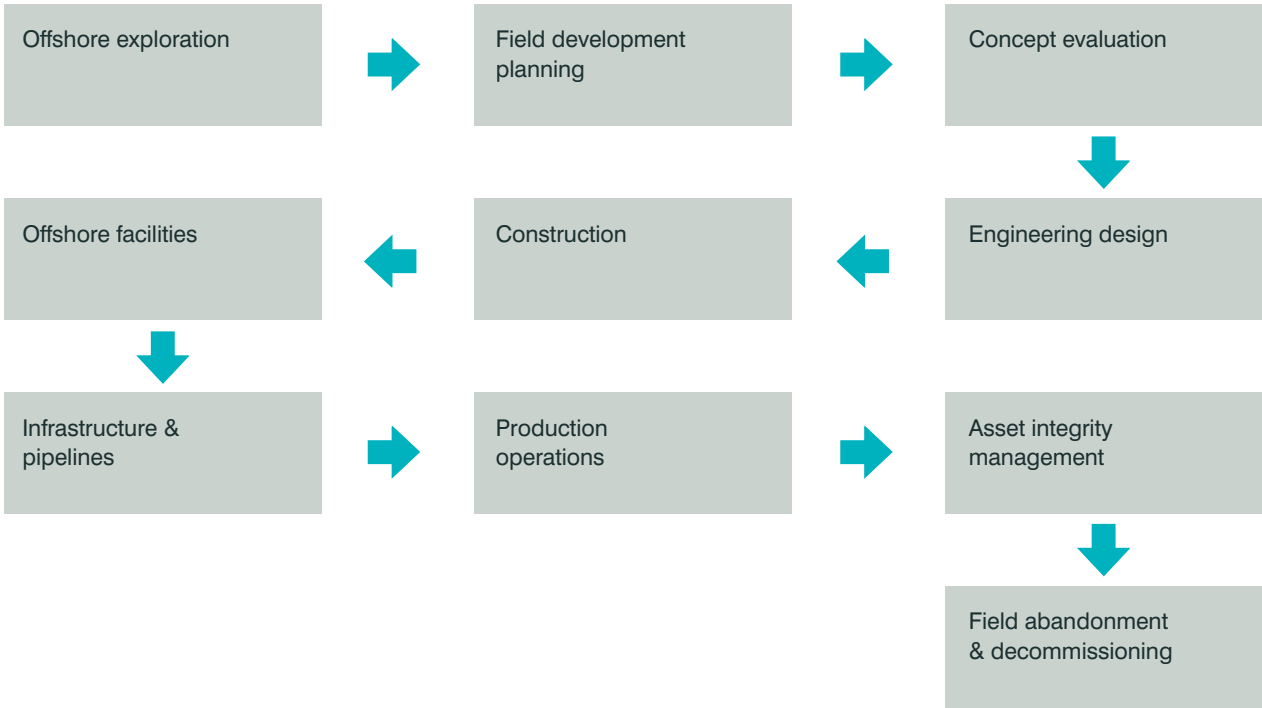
Offshore exploration

Field development planning

Concept evaluation

Offshore facilities

Construction

Engineering design

Infrastructure & pipelines

Production operations

Asset integrity management

Field abandonment & decommissioning